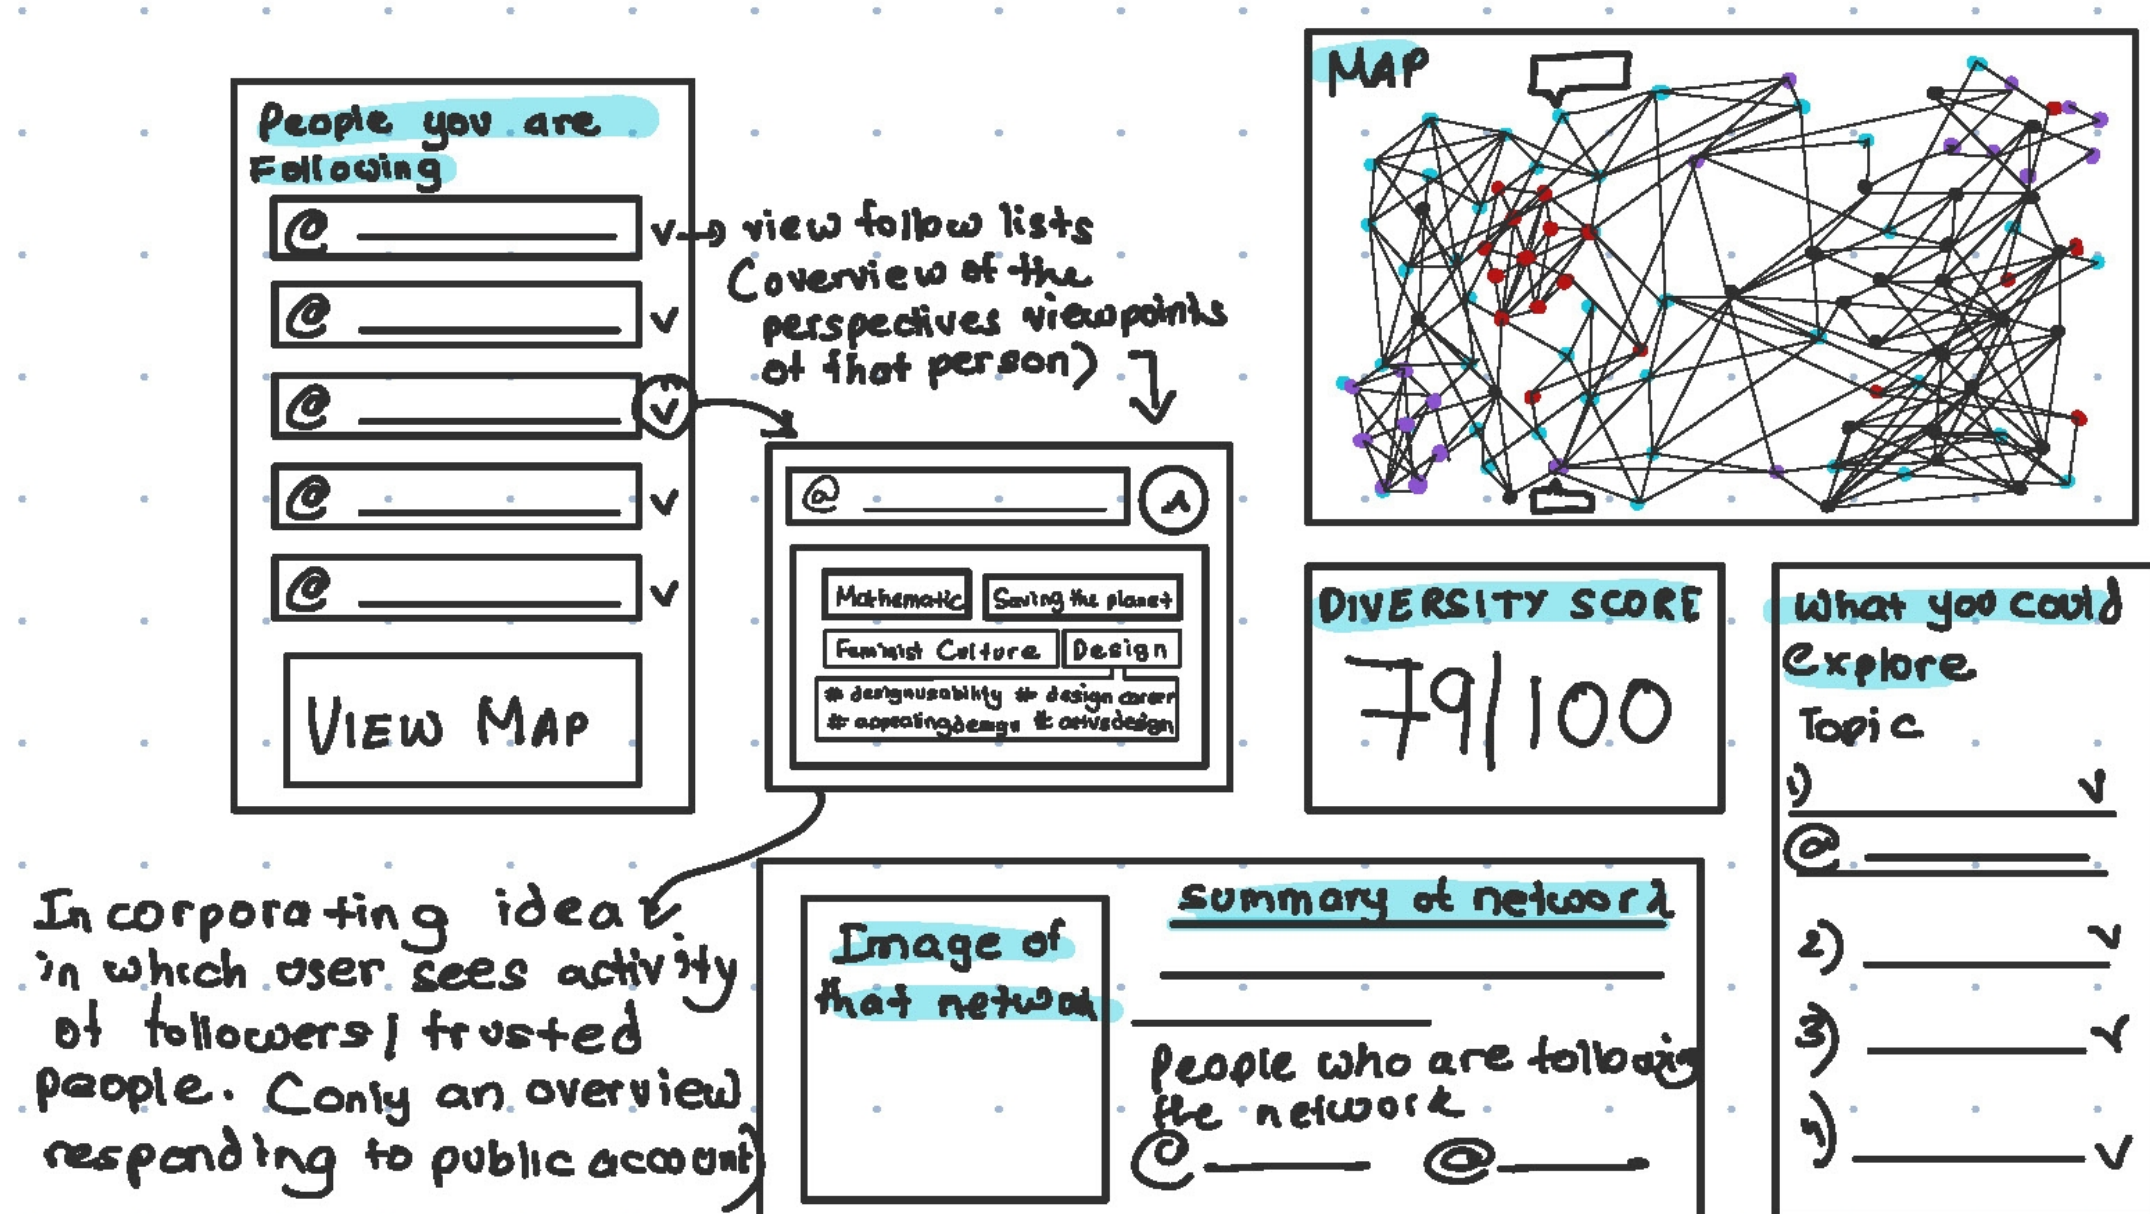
People you are Following

@ ____ v → view follow lists (Overview of the perspectives viewpoints of that person)

@ ____ v

@ ____ v

@ ____ v

@ ____ v

VIEW MAP

@ ____

Mathematic | Saving the planet

Feminist Culture | Design

# designusability # design career
# appealingdesign # activedesign

MAP

DIVERSITY SCORE
79/100

What you could explore
Topic
1) ____ v
@ ____
2) ____ v
3) ____ v
4) ____ v

Incorporating ideas in which user sees activity of followers / trusted people. (only an overview responding to public account)

Image of that network

Summary of network

People who are following the network
@ ____ @ ____